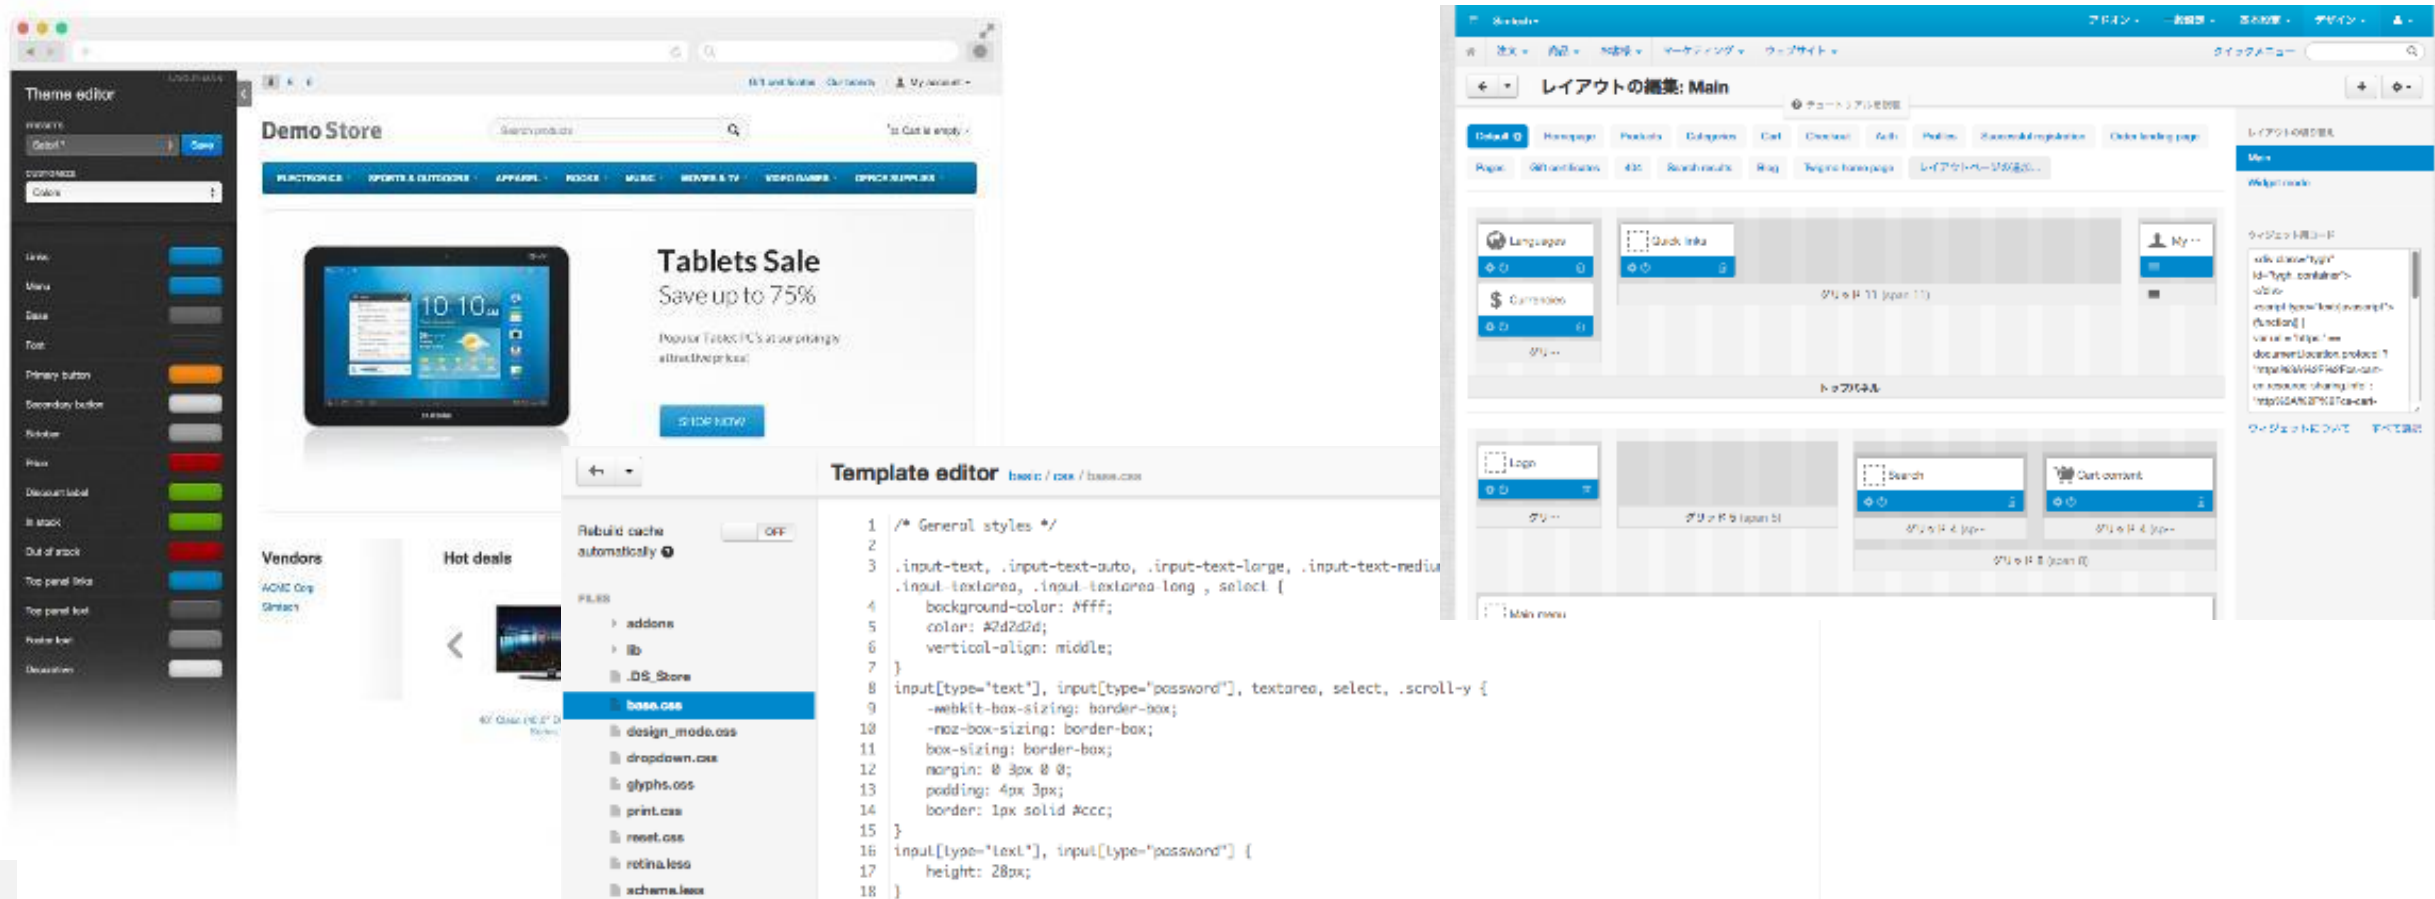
Theme editor

PRESETS

Satori

Save

CUSTOMIZE

Colors

Links

Menu

Base

Font

Primary button

Secondary button

Sidebar

Price

Discount label

In stock

Out of stock

Top panel links

Top panel text

Footer text

Decoration

Gift certificates  Our brands  My account

Demo Store

Search products

Cart is empty

ELECTRONICS  SPORTS & OUTDOORS  APPAREL  BOOKS  MUSIC  MOVIES & TV  VIDEO GAMES  OFFICE SUPPLIES

Tablets Sale

Save up to 75%

Popular Tablet PC's at surprisingly attractive prices!

SHOP NOW

Vendors

ACME Corp

Sirtech

Hot deals

Template editor basic / css / base.css

Rebuild cache automatically

OFF

FILES

addons

lib

.DS_Store

base.css

design_mode.css

dropdown.css

glyphs.css

print.css

reset.css

retina.less

scheme.less

1 /* General styles */
2
3 .input-text, .input-text-auto, .input-text-large, .input-text-mediu
.input-textarea, .input-textarea-long , select {
4 background-color: #fff;
5 color: #2d2d2d;
6 vertical-align: middle;
7 }
8 input[type="text"], input[type="password"], textarea, select, .scroll-y {
9 -webkit-box-sizing: border-box;
10 -moz-box-sizing: border-box;
11 box-sizing: border-box;
12 margin: 0 3px 0 0;
13 padding: 4px 3px;
14 border: 1px solid #ccc;
15 }
16 input[type="text"], input[type="password"] {
17 height: 28px;
18 }

レイアウトの編集: Main

Default  Homepage  Products  Categories  Cart  Checkout  Auth  Profiles  Successful registration  Order landing page

Pages  Gift certificates  404  Search results  Blog  Empty homepage

Languages

Currencies

Quick links

My

トップパネル

Logo

Search

Cart content

Main menu